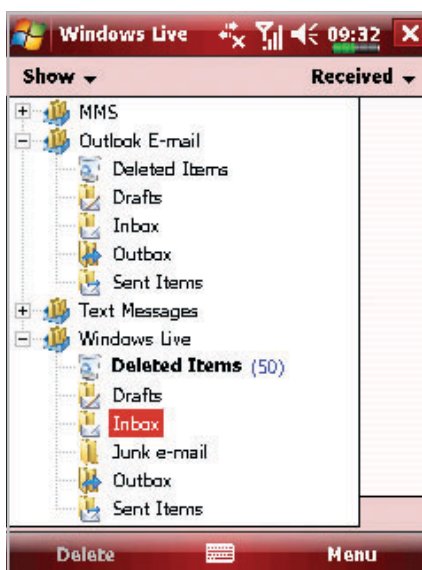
Windows Live 09:32

Show ▾ Received ▾

MMS
Outlook E-mail
Deleted Items
Drafts
Inbox
Outbox
Sent Items
Text Messages
Windows Live
**Deleted Items** (50)
Drafts
Inbox
Junk e-mail
Outbox
Sent Items

Delete Menu